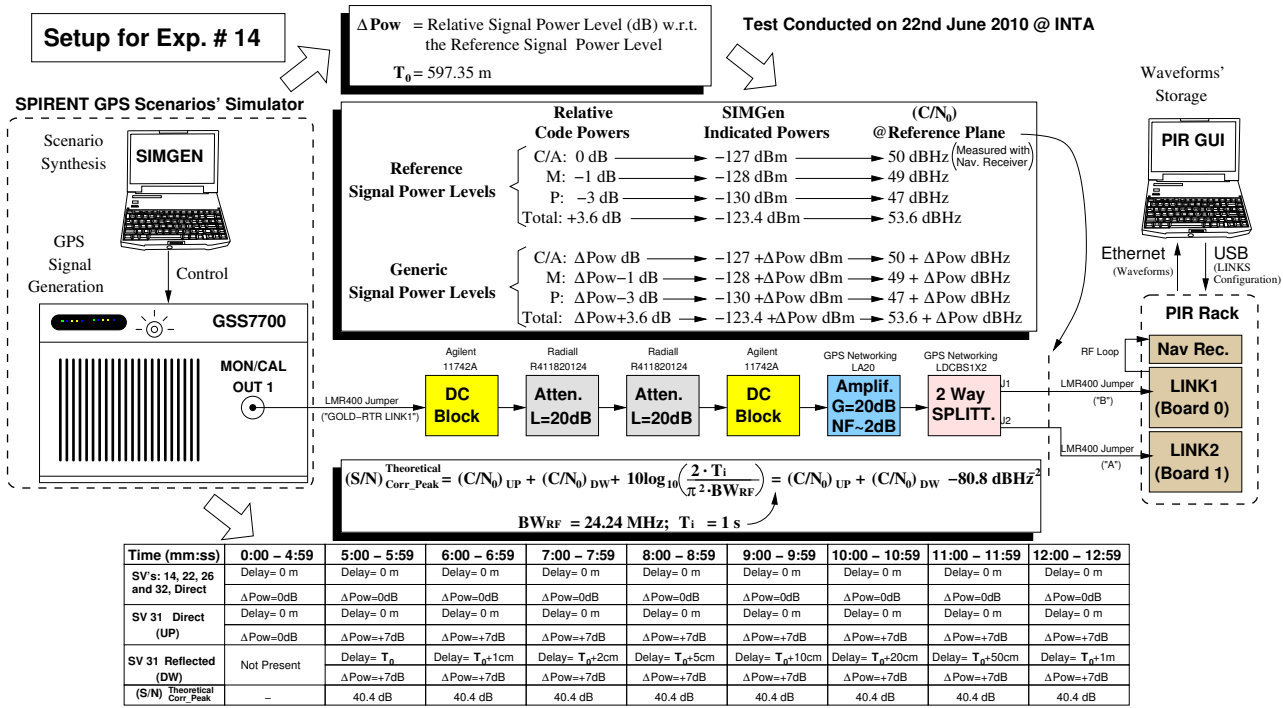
Setup for Exp. # 14

$\Delta$Pow = Relative Signal Power Level (dB) w.r.t. the Reference Signal Power Level

$T_0$ = 597.35 m

Test Conducted on 22nd June 2010 @ INTA

SPIRENT GPS Scenarios' Simulator

Scenario Synthesis

SIMGEN

GPS Signal Generation

Control

GSS7700

MON/CAL OUT 1

| | Relative Code Powers | SIMGen Indicated Powers | $(C/N_0)$ @Reference Plane |
|---|---|---|---|
| Reference Signal Power Levels | C/A: 0 dB | −127 dBm | 50 dBHz (Measured with Nav. Receiver) |
| | M: −1 dB | −128 dBm | 49 dBHz |
| | P: −3 dB | −130 dBm | 47 dBHz |
| | Total: +3.6 dB | −123.4 dBm | 53.6 dBHz |
| Generic Signal Power Levels | C/A: $\Delta$Pow dB | −127 +$\Delta$Pow dBm | 50 + $\Delta$Pow dBHz |
| | M: $\Delta$Pow−1 dB | −128 +$\Delta$Pow dBm | 49 + $\Delta$Pow dBHz |
| | P: $\Delta$Pow−3 dB | −130 +$\Delta$Pow dBm | 47 + $\Delta$Pow dBHz |
| | Total: $\Delta$Pow+3.6 dB | −123.4 +$\Delta$Pow dBm | 53.6 + $\Delta$Pow dBHz |

Waveforms' Storage

PIR GUI

Ethernet (Waveforms)

USB (LINKS Configuration)

PIR Rack

RF Loop

Nav Rec.

LINK1 (Board 0)

LINK2 (Board 1)

LMR400 Jumper ("GOLD−RTR LINK1")

Agilent 11742A
DC Block

Radiall R411820124
Atten. L=20dB

Radiall R411820124
Atten. L=20dB

Agilent 11742A
DC Block

GPS Networking LA20
Amplif. G=20dB NF~2dB

GPS Networking LDCBS1X2
2 Way SPLITT.

J1
LMR400 Jumper ("B")

J2
LMR400 Jumper ("A")

$(S/N)^{Theoretical}_{Corr\_Peak} = (C/N_0)_{UP} + (C/N_0)_{DW} + 10\log_{10}\left(\frac{2 \cdot T_i}{\pi^2 \cdot BW_{RF}}\right) = (C/N_0)_{UP} + (C/N_0)_{DW} -80.8\ dBHz^2$

$BW_{RF}$ = 24.24 MHz; $T_i$ = 1 s

| Time (mm:ss) | 0:00 – 4:59 | 5:00 – 5:59 | 6:00 – 6:59 | 7:00 – 7:59 | 8:00 – 8:59 | 9:00 – 9:59 | 10:00 – 10:59 | 11:00 – 11:59 | 12:00 – 12:59 |
|---|---|---|---|---|---|---|---|---|---|
| SV's: 14, 22, 26 and 32, Direct | Delay= 0 m | Delay= 0 m | Delay= 0 m | Delay= 0 m | Delay= 0 m | Delay= 0 m | Delay= 0 m | Delay= 0 m | Delay= 0 m |
| | $\Delta$Pow=0dB | $\Delta$Pow=0dB | $\Delta$Pow=0dB | $\Delta$Pow=0dB | $\Delta$Pow=0dB | $\Delta$Pow=0dB | $\Delta$Pow=0dB | $\Delta$Pow=0dB | $\Delta$Pow=0dB |
| SV 31 Direct (UP) | Delay= 0 m | Delay= 0 m | Delay= 0 m | Delay= 0 m | Delay= 0 m | Delay= 0 m | Delay= 0 m | Delay= 0 m | Delay= 0 m |
| | $\Delta$Pow=0dB | $\Delta$Pow=+7dB | $\Delta$Pow=+7dB | $\Delta$Pow=+7dB | $\Delta$Pow=+7dB | $\Delta$Pow=+7dB | $\Delta$Pow=+7dB | $\Delta$Pow=+7dB | $\Delta$Pow=+7dB |
| SV 31 Reflected (DW) | Not Present | Delay= $T_0$ | Delay= $T_0$+1cm | Delay= $T_0$+2cm | Delay= $T_0$+5cm | Delay= $T_0$+10cm | Delay= $T_0$+20cm | Delay= $T_0$+50cm | Delay= $T_0$+1m |
| | | $\Delta$Pow=+7dB | $\Delta$Pow=+7dB | $\Delta$Pow=+7dB | $\Delta$Pow=+7dB | $\Delta$Pow=+7dB | $\Delta$Pow=+7dB | $\Delta$Pow=+7dB | $\Delta$Pow=+7dB |
| $(S/N)^{Theoretical}_{Corr\_Peak}$ | – | 40.4 dB | 40.4 dB | 40.4 dB | 40.4 dB | 40.4 dB | 40.4 dB | 40.4 dB | 40.4 dB |